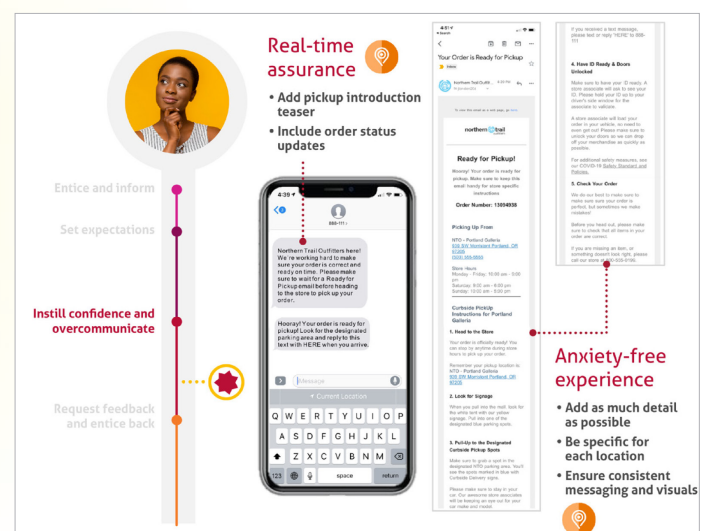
Real-time assurance

• Add pickup introduction teaser
• Include order status updates

Entice and inform

Set expectations

Instill confidence and overcommunicate

Request feedback and entice back

4:39

888-111

Northern Trail Outfitters here! We're working hard to make sure your order is correct and ready on time. Please make sure to wait for a Ready for Pickup email before heading to the store to pick up your order.

Hooray! Your order is ready for pickup! Look for the designated parking area and reply to this text with HERE when you arrive.

iMessage

Current Location

Q W E R T Y U I O P
A S D F G H J K L
Z X C V B N M
123 space return

Your Order is Ready for Pickup

Inbox

Northern Trail Outfitters

northern trail

Ready for Pickup!

Hooray! Your order is ready for pickup. Make sure to keep this email handy for store specific instructions.

Order Number: 13004938

Picking Up From:

NTO - Portland Galleria
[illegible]

Store Hours
Monday - Friday: 10:00 am - 5:00 pm
Saturday: 8:00 am - 6:00 pm
Sunday: 10:00 am - 5:00 pm

Curbside Pickup Instructions for Portland Galleria

1. Head to the Store

Your order is officially ready! You can stop by anytime during store hours to pick up your order.

Remember your pickup location is: NTO - Portland Galleria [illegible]

2. Look for Signage

When you pull into the lot, look for the white tent with our yellow signage. Pull into one of the designated blue parking spots.

3. Pull-Up to the Designated Curbside Pickup Spots

Make sure to grab a spot in the designated NTO parking area. You'll see the spots marked in blue with Curbside Delivery signs.

Please make sure to stay in your car. Our awesome store associates will be keeping an eye out for your car make and model.

If you received a text message, please text or reply "HERE" to 888-111

4. Have ID Ready & Doors Unlocked

Make sure to have your ID ready. A store associate will ask to see your ID. Please hold your ID up to your driver's side window for the associate to validate.

A store associate will load your order in your vehicle, as need to sure get out! Please make sure to unlock your doors as we can drop off your merchandise as quickly as possible.

For additional safety measures, see our COVID-19 Safety Standard and Policies.

5. Check Your Order

We do our best to make sure to make sure your order is perfect, but sometimes we make mistakes!

Before you head out, please make sure to check that all items in your order are correct.

If you are missing an item, or something doesn't look right, please call our store at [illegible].

Anxiety-free experience

• Add as much detail as possible
• Be specific for each location
• Ensure consistent messaging and visuals